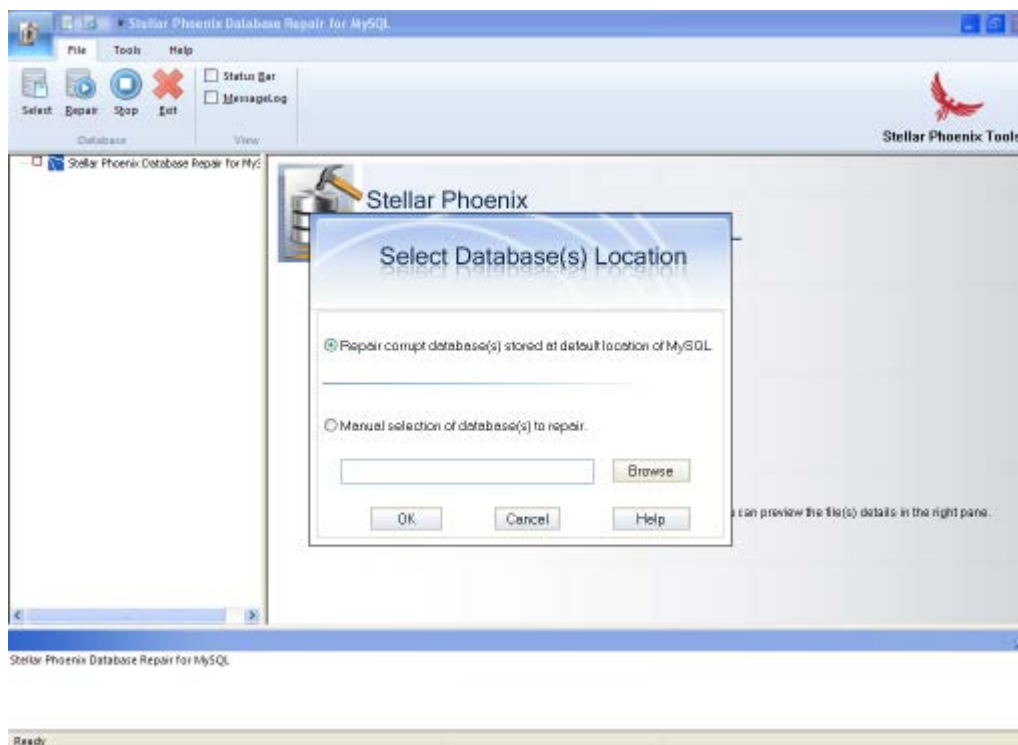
Stellar Phoenix Database Repair for MySQL

File Tools Help

Select Repair Stop Exit

Database

Status Bar

MessageLog

View

Stellar Phoenix Tools

Stellar Phoenix Database Repair for MyS

Stellar Phoenix

Select Database(s) Location

Repair corrupt database(s) stored at default location of MySQL

Manual selection of database(s) to repair.

Browse

OK Cancel Help

can preview the file(s) details in the right pane.

Stellar Phoenix Database Repair for MySQL

Ready